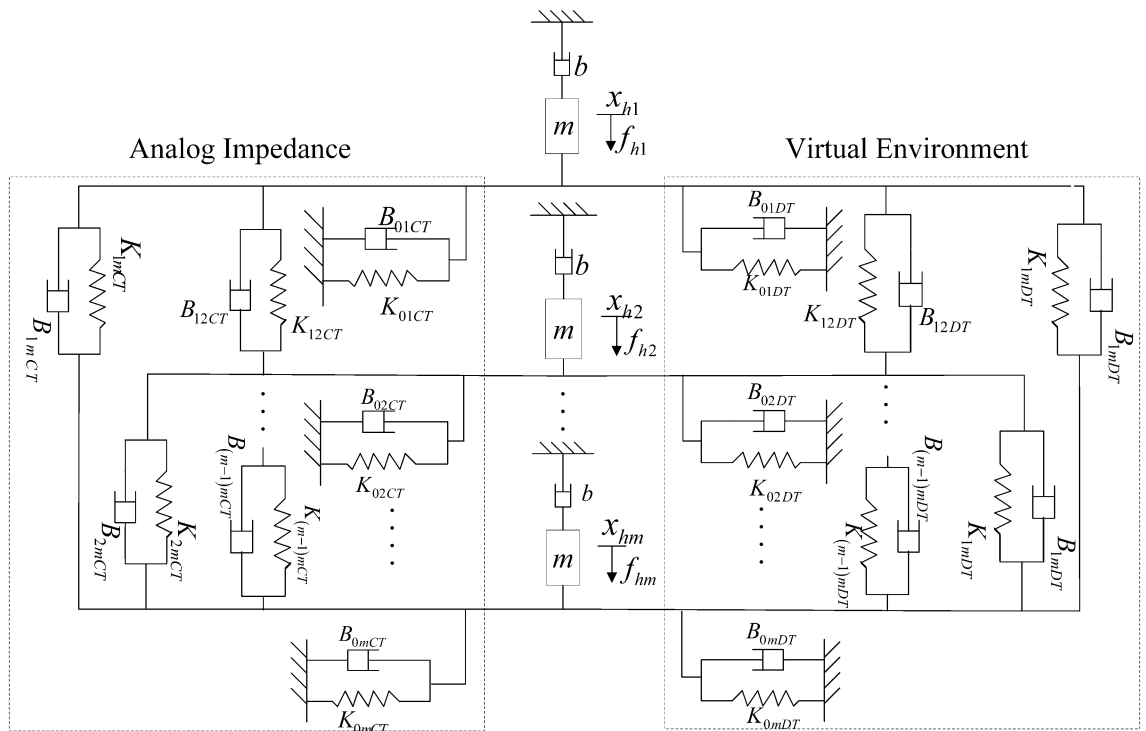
$b$

$m$

$x_{h1}$

$f_{h1}$

Analog Impedance

Virtual Environment

$K_{1mCT}$

$B_{1mCT}$

$B_{12CT}$

$K_{12CT}$

$B_{01CT}$

$K_{01CT}$

$b$

$m$

$x_{h2}$

$f_{h2}$

$B_{01DT}$

$K_{01DT}$

$K_{12DT}$

$B_{12DT}$

$K_{1mDT}$

$B_{1mDT}$

$B_{02CT}$

$K_{02CT}$

$B_{(m-1)mCT}$

$K_{(m-1)mCT}$

$B_{2mCT}$

$K_{2mCT}$

$b$

$m$

$x_{hm}$

$f_{hm}$

$B_{02DT}$

$K_{02DT}$

$B_{(m-1)mDT}$

$K_{(m-1)mDT}$

$K_{1mDT}$

$B_{1mDT}$

$B_{0mCT}$

$K_{0mCT}$

$B_{0mDT}$

$K_{0mDT}$